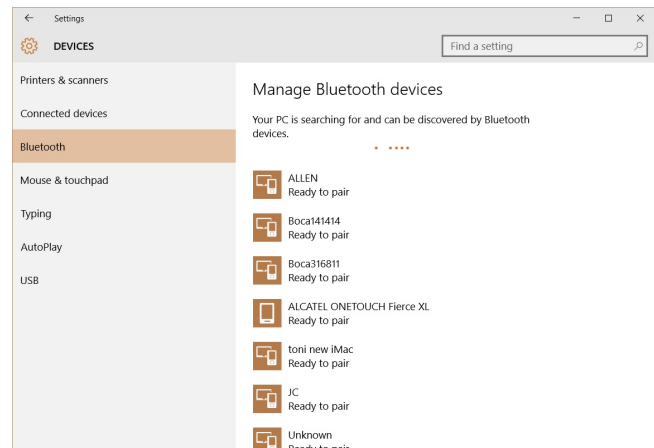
← Settings

DEVICES

Find a setting

Printers & scanners

Connected devices

Bluetooth

Mouse & touchpad

Typing

AutoPlay

USB

Manage Bluetooth devices

Your PC is searching for and can be discovered by Bluetooth devices.

ALLEN
Ready to pair

Boca141414
Ready to pair

Boca316811
Ready to pair

ALCATEL ONETOUCH Fierce XL
Ready to pair

toni new iMac
Ready to pair

JC
Ready to pair

Unknown
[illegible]